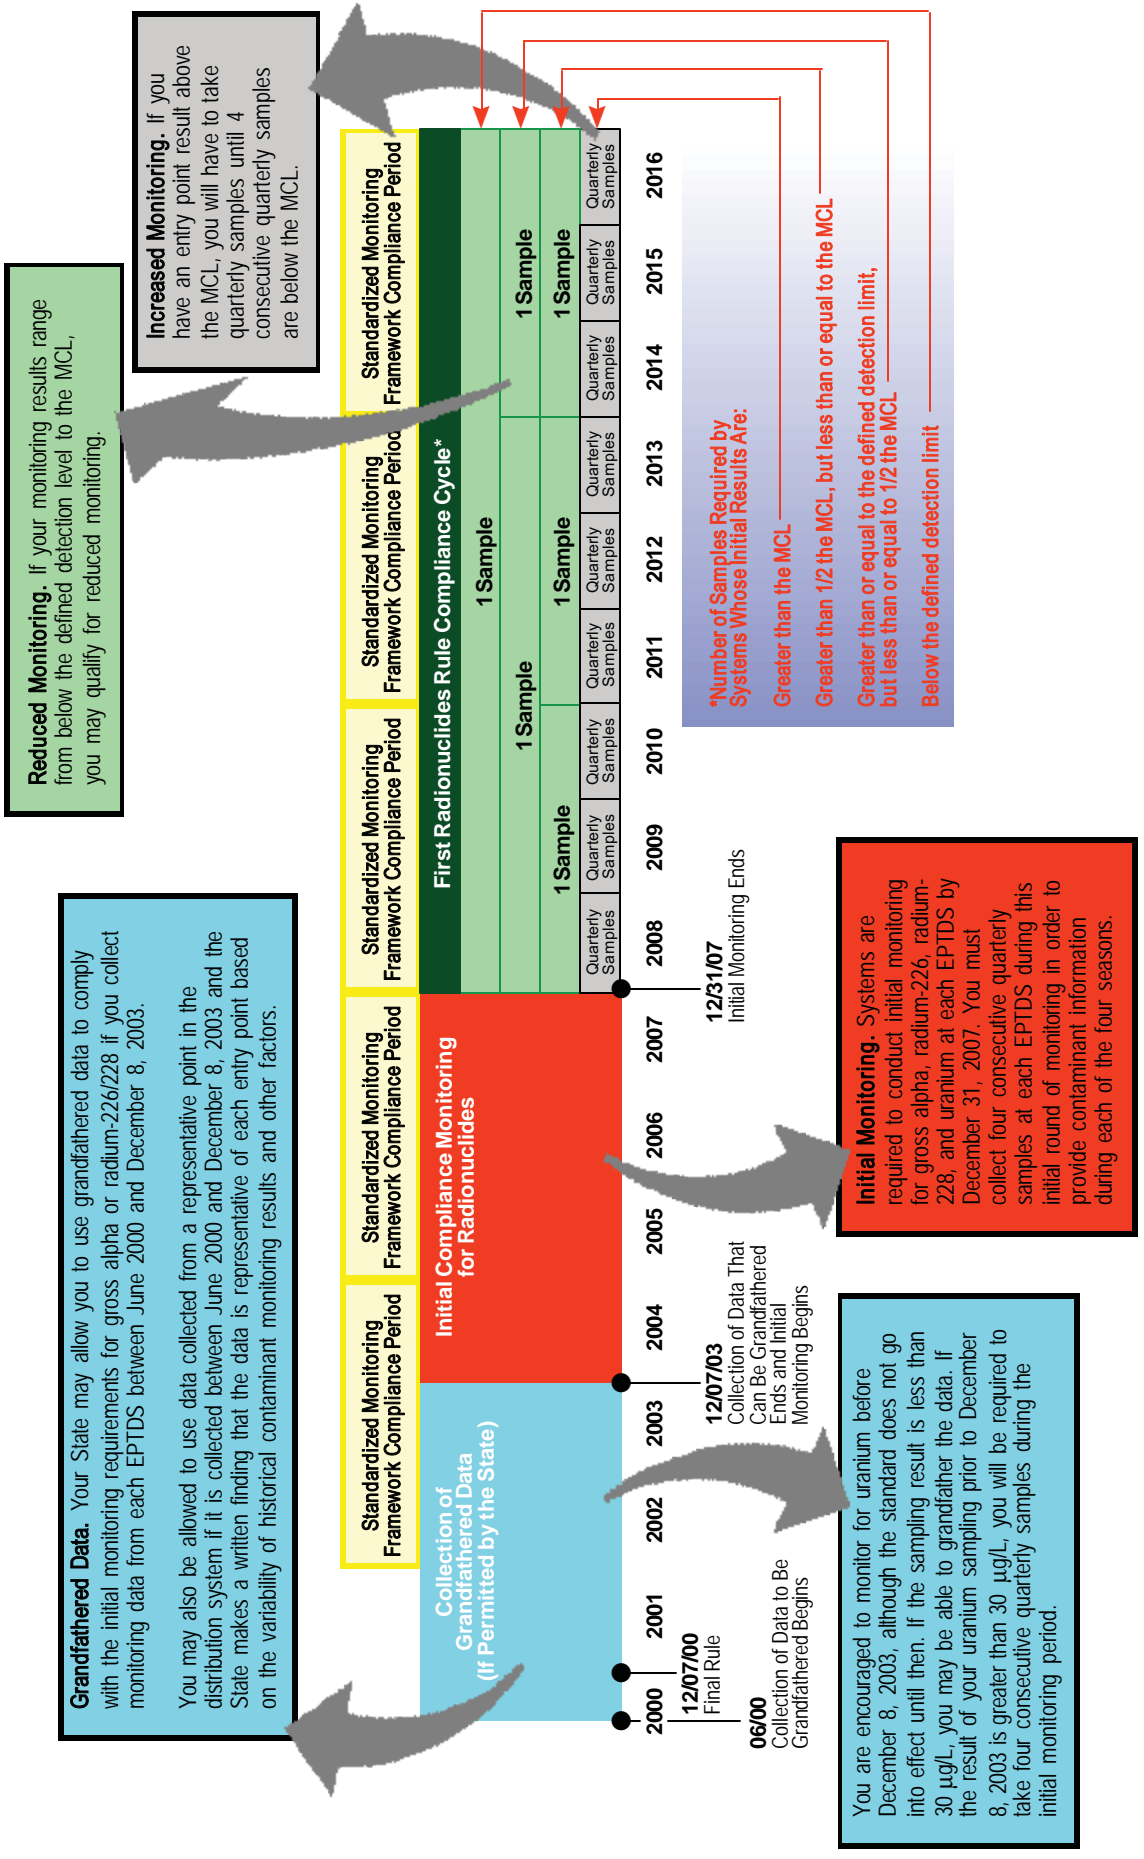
Reduced Monitoring. If your monitoring results range from below the defined detection level to the MCL, you may qualify for reduced monitoring.

Increased Monitoring. If you have an entry point result above the MCL, you will have to take quarterly samples until 4 consecutive quarterly samples are below the MCL.

Grandfathered Data. Your State may allow you to use grandfathered data to comply with the initial monitoring requirements for gross alpha or radium-226/228 if you collect monitoring data from each EPTDS between June 2000 and December 8, 2003.

You may also be allowed to use data collected from a representative point in the distribution system if it is collected between June 2000 and December 8, 2003 and the State makes a written finding that the data is representative of each entry point based on the variability of historical contaminant monitoring results and other factors.

Standardized Monitoring Framework Compliance Period

Standardized Monitoring Framework Compliance Period

Standardized Monitoring Framework Compliance Period

Standardized Monitoring Framework Compliance Period

Standardized Monitoring Framework Compliance Period

Standardized Monitoring Framework Compliance Period

Collection of Grandfathered Data (If Permitted by the State)

Initial Compliance Monitoring for Radionuclides

First Radionuclides Rule Compliance Cycle*

1 Sample

1 Sample

1 Sample

1 Sample

1 Sample

1 Sample

Quarterly Samples

Quarterly Samples

Quarterly Samples

Quarterly Samples

Quarterly Samples

Quarterly Samples

Quarterly Samples

Quarterly Samples

Quarterly Samples

2000

2001

2002

2003

2004

2005

2006

2007

2008

2009

2010

2011

2012

2013

2014

2015

2016

12/07/00
Final Rule

06/00
Collection of Data to Be Grandfathered Begins

12/07/03
Collection of Data That Can Be Grandfathered Ends and Initial Monitoring Begins

12/31/07
Initial Monitoring Ends

*Number of Samples Required by Systems Whose Initial Results Are:

Greater than the MCL

Greater than 1/2 the MCL, but less than or equal to the MCL

Greater than or equal to the defined detection limit, but less than or equal to 1/2 the MCL

Below the defined detection limit

Initial Monitoring. Systems are required to conduct initial monitoring for gross alpha, radium-226, radium-228, and uranium at each EPTDS by December 31, 2007. You must collect four consecutive quarterly samples at each EPTDS during this initial round of monitoring in order to provide contaminant information during each of the four seasons.

You are encouraged to monitor for uranium before December 8, 2003, although the standard does not go into effect until then. If the sampling result is less than 30 µg/L, you may be able to grandfather the data. If the result of your uranium sampling prior to December 8, 2003 is greater than 30 µg/L, you will be required to take four consecutive quarterly samples during the initial monitoring period.